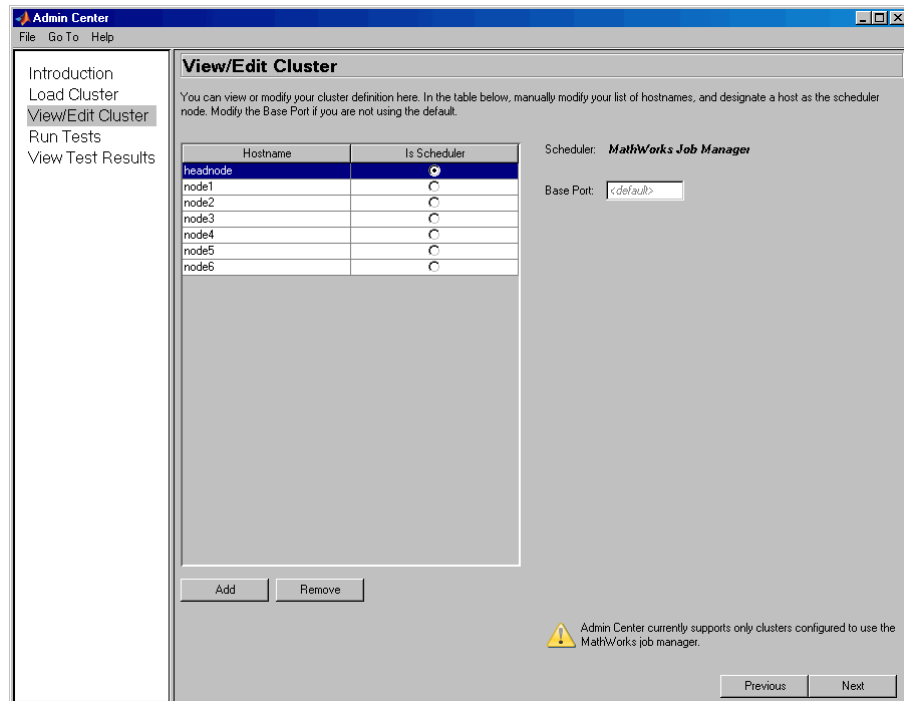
Admin Center

File Go To Help

Introduction
Load Cluster
View/Edit Cluster
Run Tests
View Test Results

View/Edit Cluster

You can view or modify your cluster definition here. In the table below, manually modify your list of hostnames, and designate a host as the scheduler node. Modify the Base Port if you are not using the default.

| Hostname | Is Scheduler |
|---|---|
| headnode | ⦿ |
| node1 | ○ |
| node2 | ○ |
| node3 | ○ |
| node4 | ○ |
| node5 | ○ |
| node6 | ○ |

Scheduler: MathWorks Job Manager

Base Port: <default>

Add Remove

Admin Center currently supports only clusters configured to use the MathWorks job manager.

Previous Next